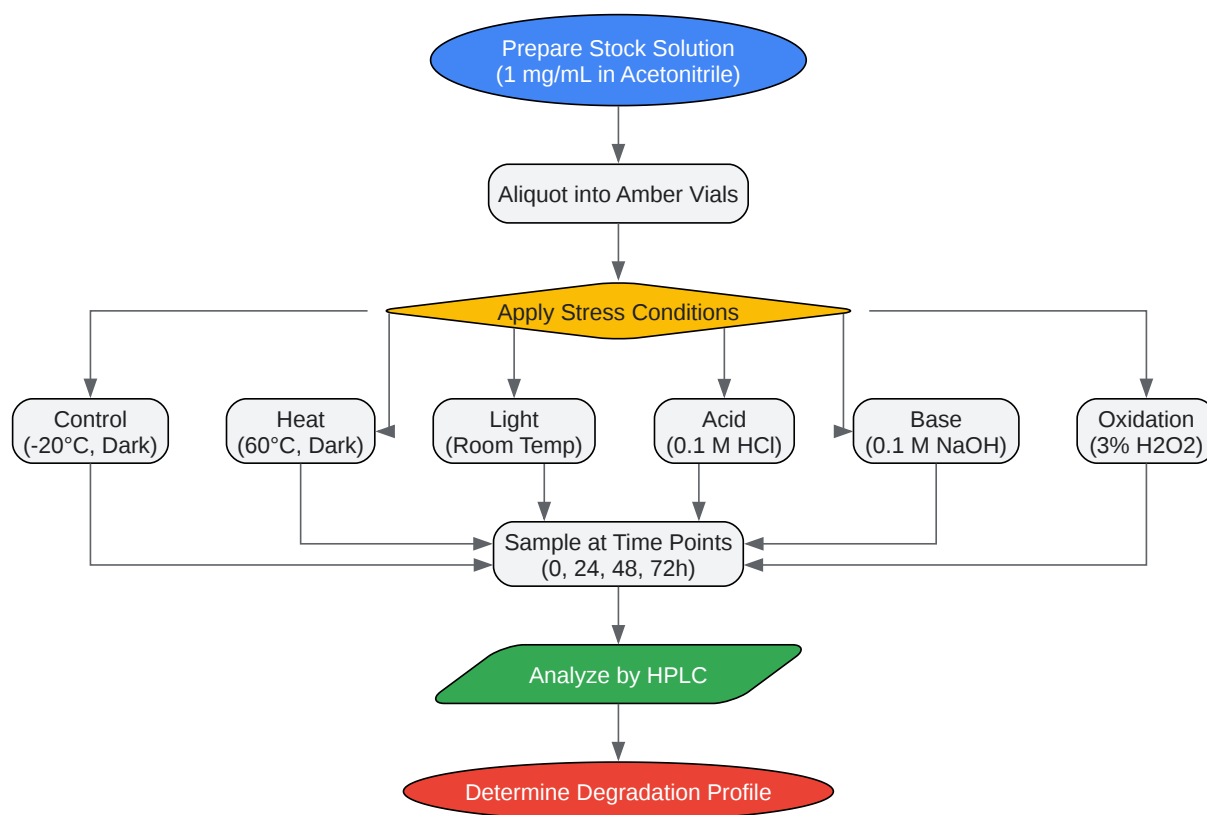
Prepare Stock Solution
(1 mg/mL in Acetonitrile)

Aliquot into Amber Vials

Apply Stress Conditions

Control
(-20°C, Dark)

Heat
(60°C, Dark)

Light
(Room Temp)

Acid
(0.1 M HCl)

Base
(0.1 M NaOH)

Oxidation
(3% H2O2)

Sample at Time Points
(0, 24, 48, 72h)

Analyze by HPLC

Determine Degradation Profile